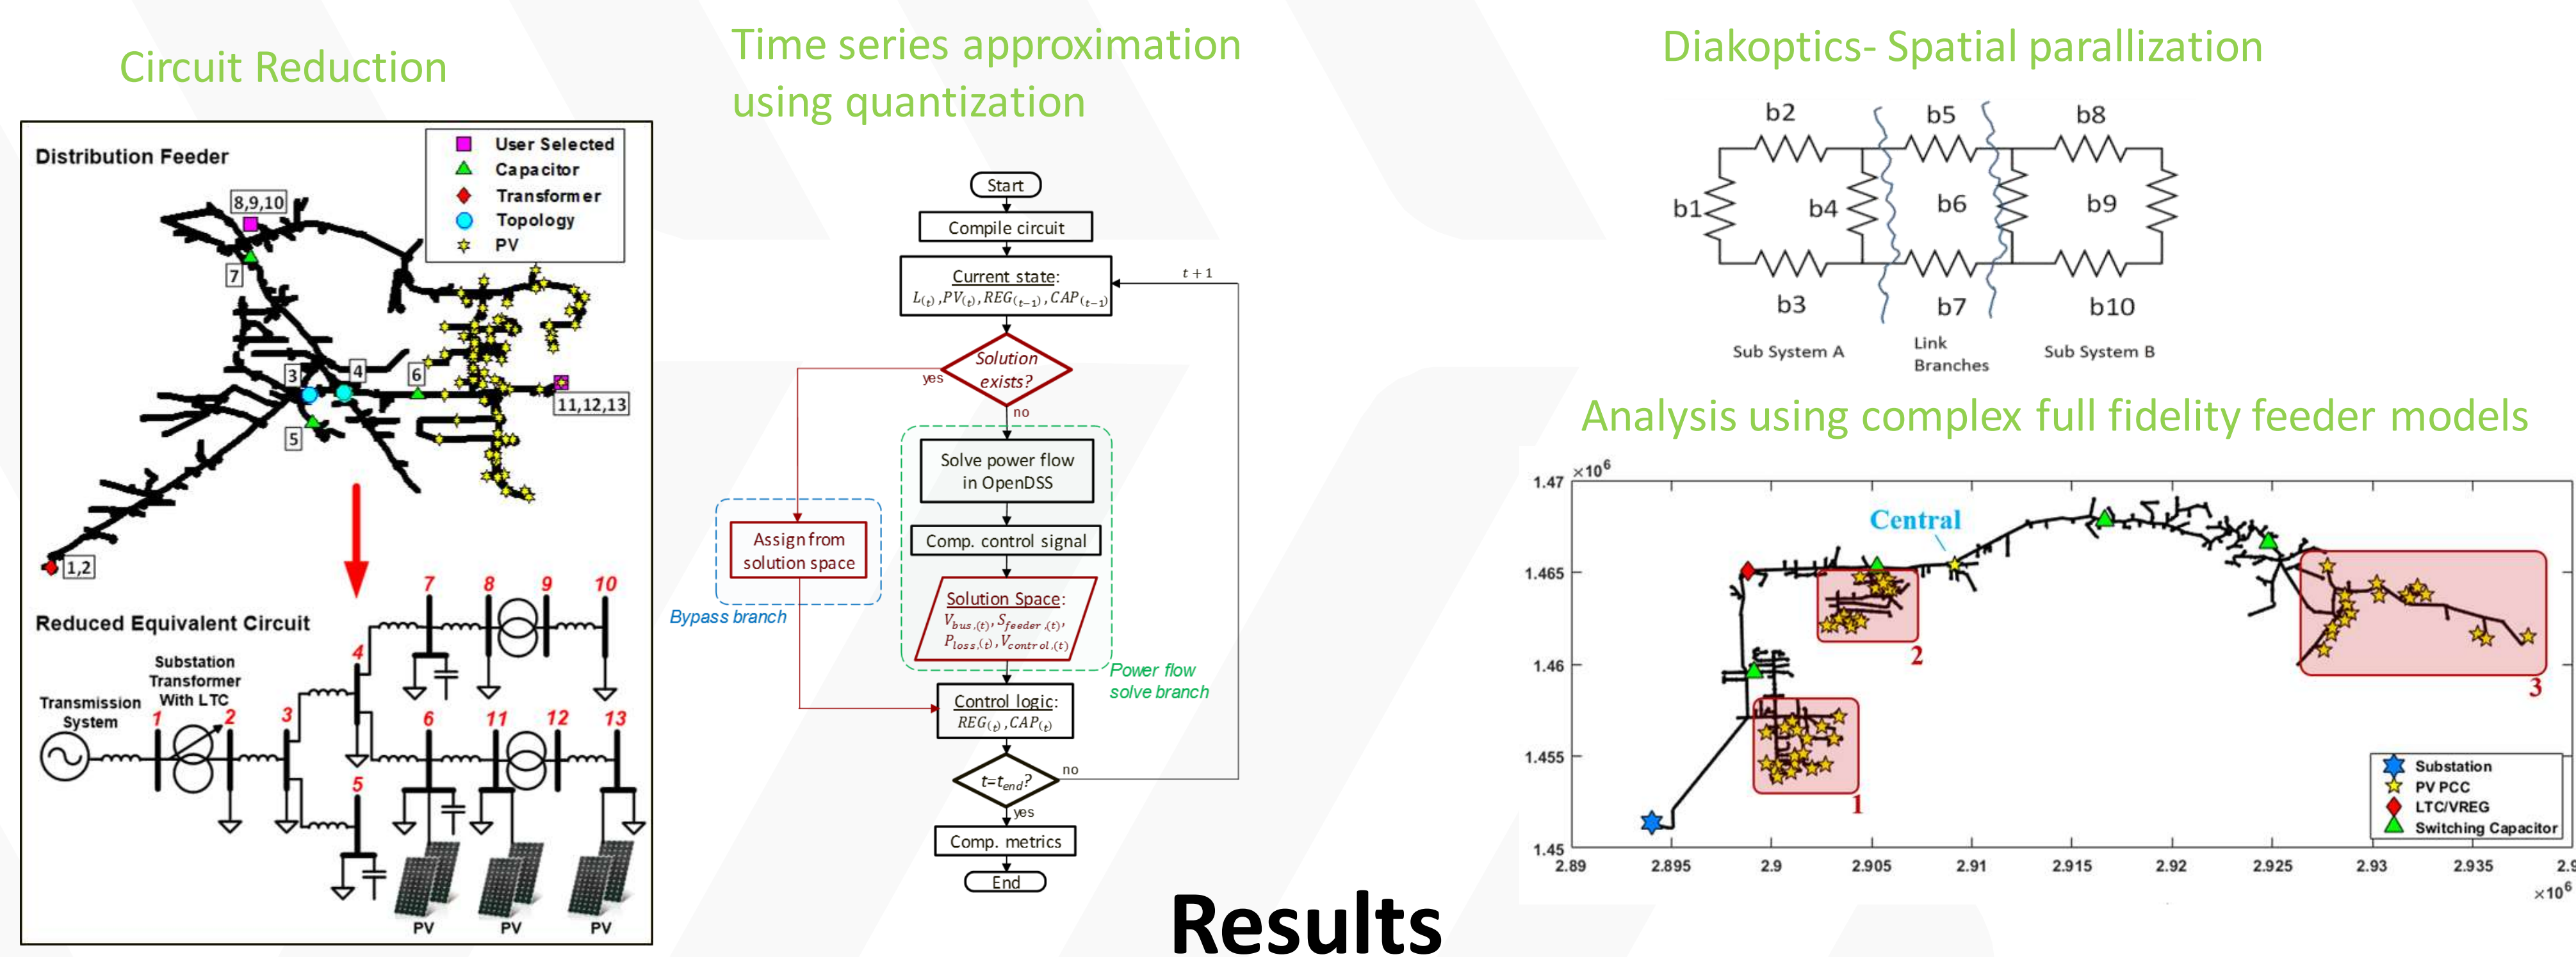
Circuit Reduction

Distribution Feeder

User Selected
Capacitor
Transformer
Topology
PV

8,9,10
7
3
4
6
11,12,13
5
1,2

Reduced Equivalent Circuit

Substation Transformer With LTC
Transmission System
1 2 3 4 5 6 7 8 9 10 11 12 13
PV PV PV

Time series approximation using quantization

Start
Compile circuit
Current state:
$L_{(t)}, PV_{(t)}, REG_{(t-1)}, CAP_{(t-1)}$
$t+1$
Solution exists?
yes
no
Solve power flow in OpenDSS
Comp. control signal
Solution Space:
$V_{bus,(t)}, S_{feeder,(t)}, P_{loss,(t)}, V_{control,(t)}$
Assign from solution space
Bypass branch
Power flow solve branch
Control logic:
$REG_{(t)}, CAP_{(t)}$
$t=t_{end}$?
no
yes
Comp. metrics
End

Diakoptics- Spatial parallization

b2 b5 b8
b1 b4 b6 b9
b3 b7 b10
Sub System A
Link Branches
Sub System B

Analysis using complex full fidelity feeder models

$\times10^6$
1.47
1.465
1.46
1.455
1.45
2.89 2.895 2.9 2.905 2.91 2.915 2.92 2.925 2.93 2.935 2.9
$\times10^6$
Central
1
2
3
Substation
PV PCC
LTC/VREG
Switching Capacitor

Results